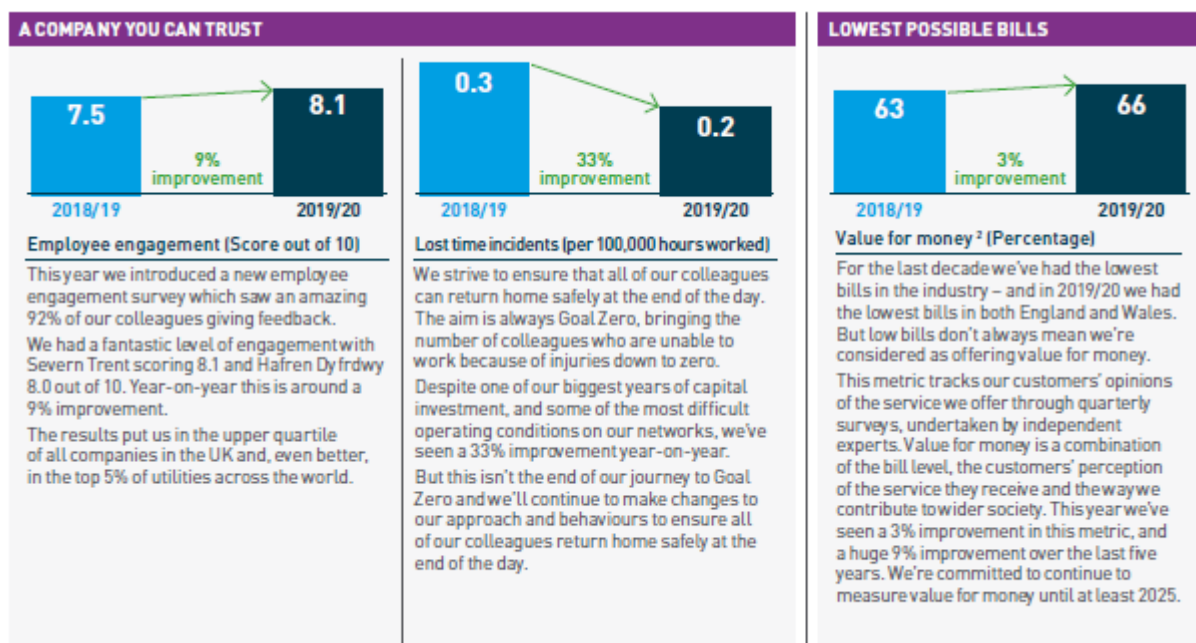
A COMPANY YOU CAN TRUST

7.5

8.1

9% improvement

2018/19

2019/20

Employee engagement (Score out of 10)

This year we introduced a new employee engagement survey which saw an amazing 92% of our colleagues giving feedback.

We had a fantastic level of engagement with Severn Trent scoring 8.1 and Hafren Dyfrdwy 8.0 out of 10. Year-on-year this is around a 9% improvement.

The results put us in the upper quartile of all companies in the UK and, even better, in the top 5% of utilities across the world.

0.3

0.2

33% improvement

2018/19

2019/20

Lost time incidents (per 100,000 hours worked)

We strive to ensure that all of our colleagues can return home safely at the end of the day. The aim is always Goal Zero, bringing the number of colleagues who are unable to work because of injuries down to zero.

Despite one of our biggest years of capital investment, and some of the most difficult operating conditions on our networks, we've seen a 33% improvement year-on-year.

But this isn't the end of our journey to Goal Zero and we'll continue to make changes to our approach and behaviours to ensure all of our colleagues return home safely at the end of the day.

LOWEST POSSIBLE BILLS

63

66

3% improvement

2018/19

2019/20

Value for money ² (Percentage)

For the last decade we've had the lowest bills in the industry – and in 2019/20 we had the lowest bills in both England and Wales. But low bills don't always mean we're considered as offering value for money.

This metric tracks our customers' opinions of the service we offer through quarterly surveys, undertaken by independent experts. Value for money is a combination of the bill level, the customers' perception of the service they receive and the way we contribute to wider society. This year we've seen a 3% improvement in this metric, and a huge 9% improvement over the last five years. We're committed to continue to measure value for money until at least 2025.